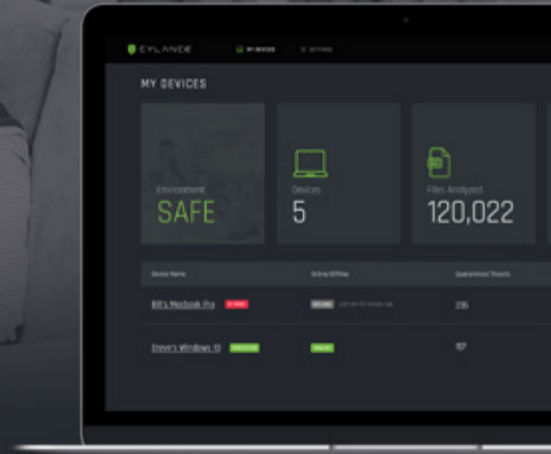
CYLANCE MY DEVICES SETTINGS

MY DEVICES

Environment
SAFE

Devices
5

Files Analyzed
120,022

| Device Name | Online/Offline | Quarantined Threats |
|---|---|---|
| Bill's Macbook Pro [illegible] | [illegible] | 316 |
| Steve's Windows 10 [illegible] | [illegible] | 157 |